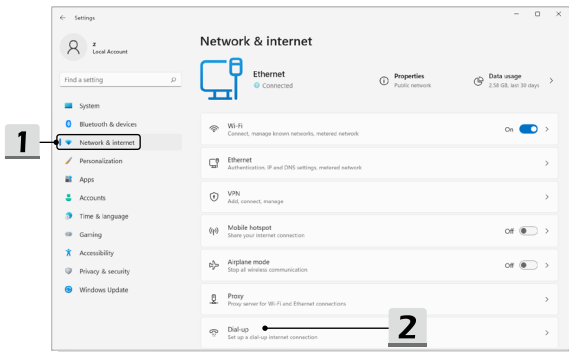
Settings

z
Local Account

Find a setting

System
Bluetooth & devices
Network & internet
Personalization
Apps
Accounts
Time & language
Gaming
Accessibility
Privacy & security
Windows Update

1

Network & internet

Ethernet
Connected

Properties
Public network

Data usage
2.56 GB, last 30 days

Wi-Fi
Connect, manage known networks, metered network
On

Ethernet
Authentication, IP and DNS settings, metered network

VPN
Add, connect, manage

Mobile hotspot
Share your internet connection
Off

Airplane mode
Stop all wireless communication
Off

Proxy
Proxy server for Wi-Fi and Ethernet connections

Dial-up
Set up a dial-up internet connection

2